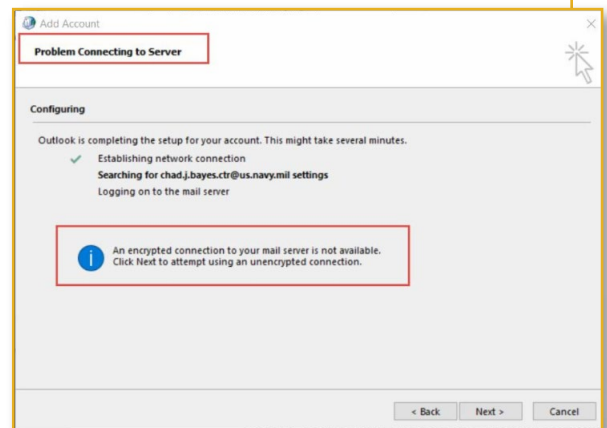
Add Account

Problem Connecting to Server

Configuring

Outlook is completing the setup for your account. This might take several minutes.

Establishing network connection

Searching for chad.j.bayes.ctr@us.navy.mil settings

Logging on to the mail server

An encrypted connection to your mail server is not available. Click Next to attempt using an unencrypted connection.

< Back Next > Cancel